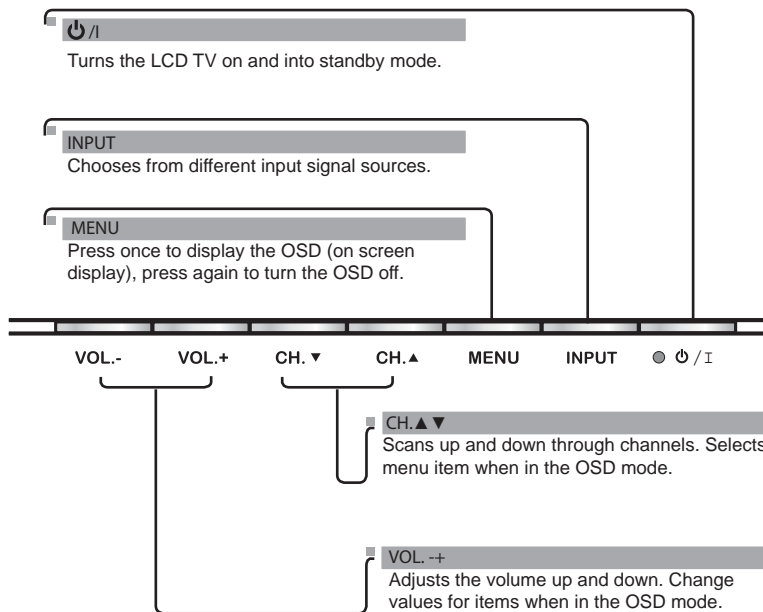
⏻/I
Turns the LCD TV on and into standby mode.

INPUT
Chooses from different input signal sources.

MENU
Press once to display the OSD (on screen display), press again to turn the OSD off.

VOL.- VOL.+ CH. ▼ CH.▲ MENU INPUT ● ⏻/I

CH.▲▼
Scans up and down through channels. Selects menu item when in the OSD mode.

VOL. -+
Adjusts the volume up and down. Change values for items when in the OSD mode.